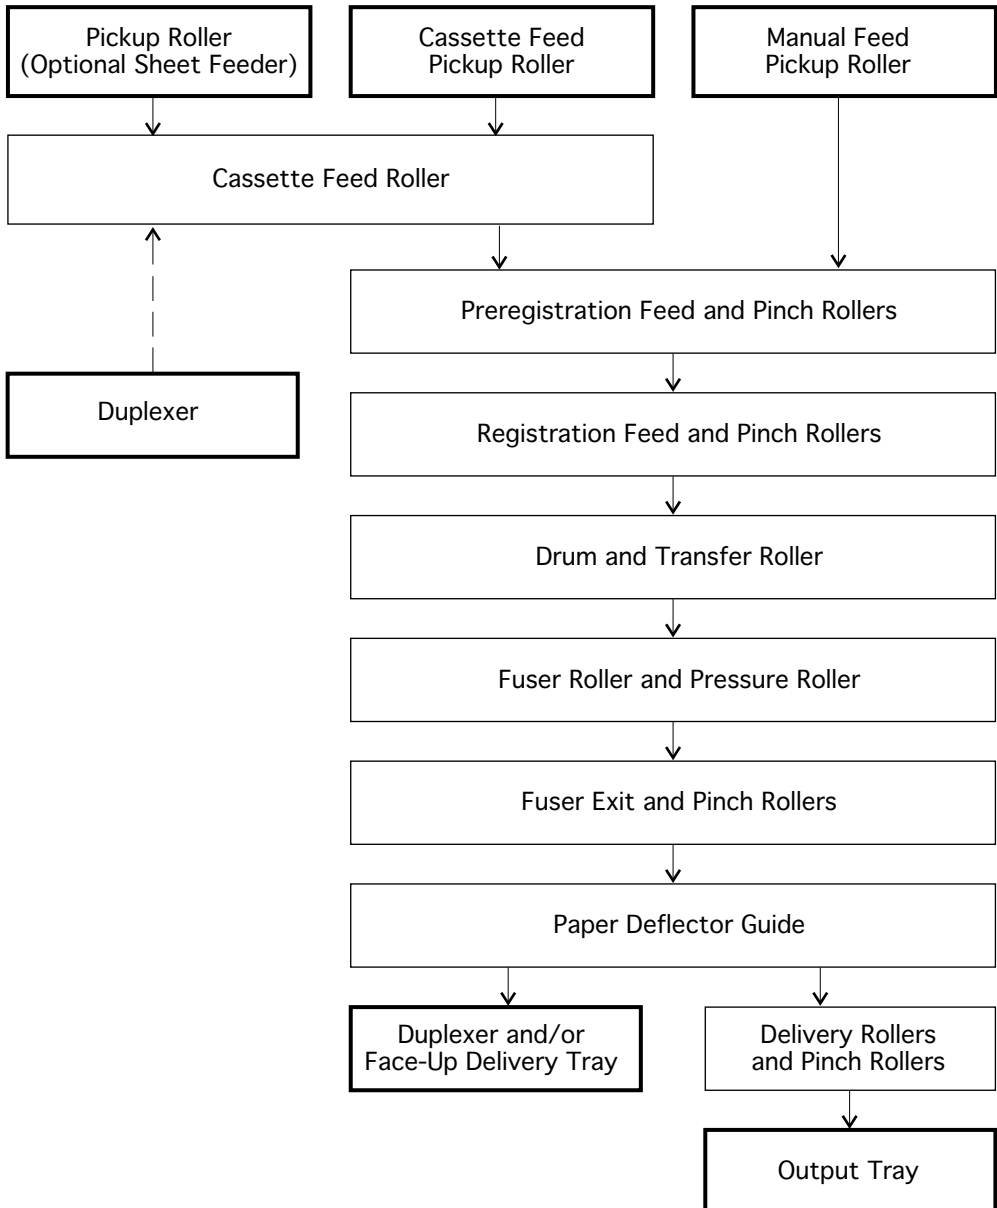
Pickup Roller (Optional Sheet Feeder)

Cassette Feed Pickup Roller

Manual Feed Pickup Roller

Cassette Feed Roller

Duplexer

Preregistration Feed and Pinch Rollers

Registration Feed and Pinch Rollers

Drum and Transfer Roller

Fuser Roller and Pressure Roller

Fuser Exit and Pinch Rollers

Paper Deflector Guide

Duplexer and/or Face-Up Delivery Tray

Delivery Rollers and Pinch Rollers

Output Tray